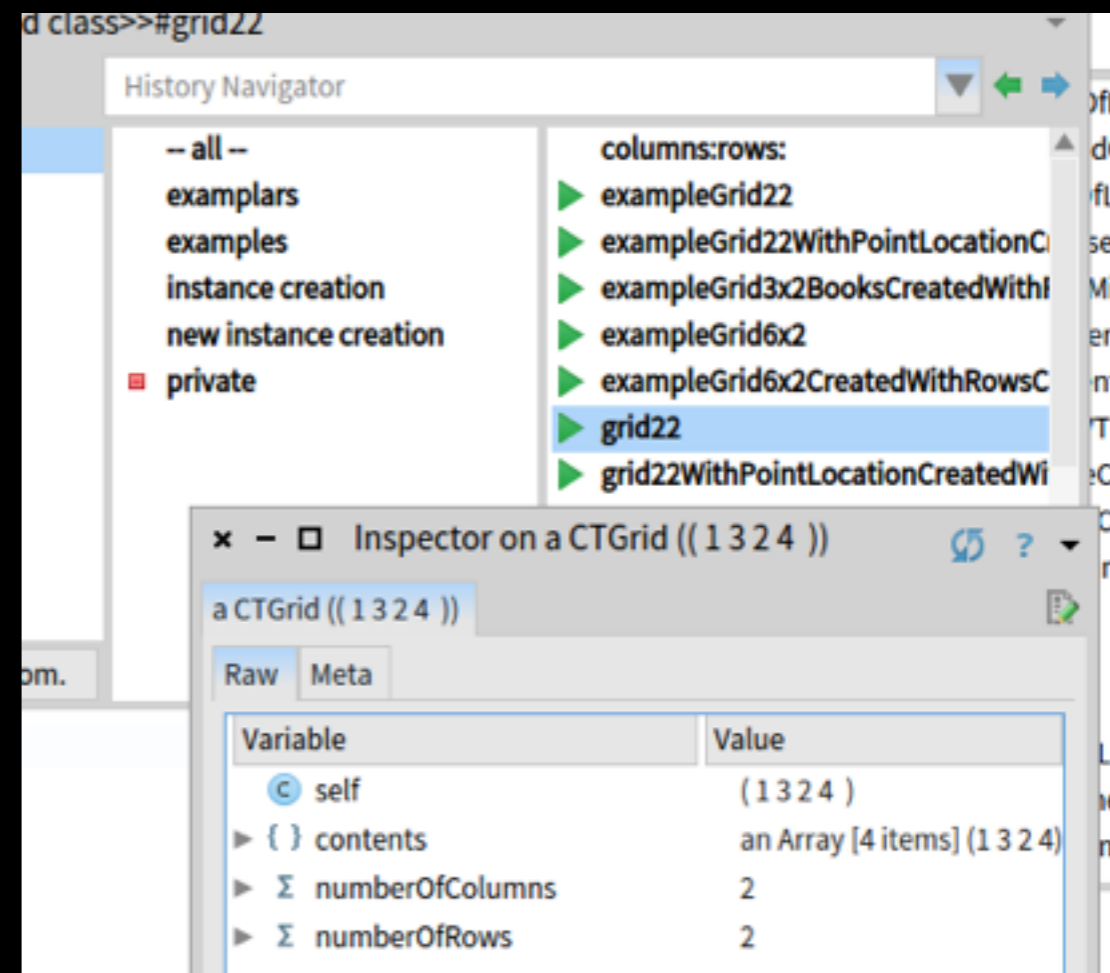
d class>>#grid22

History Navigator

-- all --
examplars
examples
instance creation
new instance creation
private

columns:rows:
exampleGrid22
exampleGrid22WithPointLocationC
exampleGrid3x2BooksCreatedWith
exampleGrid6x2
exampleGrid6x2CreatedWithRowsC
grid22
grid22WithPointLocationCreatedWi

om.

Inspector on a CTGrid (( 1 3 2 4 ))

?

a CTGrid (( 1 3 2 4 ))

Raw | Meta

| Variable | Value |
|---|---|
| self | ( 1 3 2 4 ) |
| contents | an Array [4 items] (1 3 2 4) |
| numberOfColumns | 2 |
| numberOfRows | 2 |